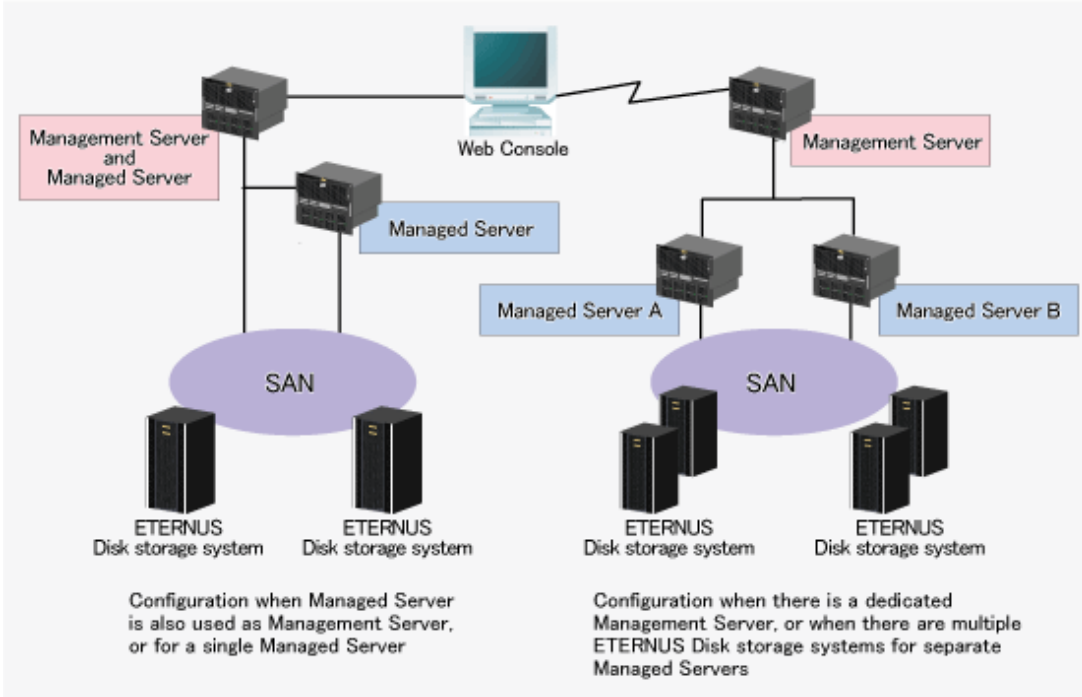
Web Console

Management Server and Managed Server

Managed Server

Management Server

Managed Server A

Managed Server B

SAN

SAN

ETERNUS Disk storage system

ETERNUS Disk storage system

ETERNUS Disk storage system

ETERNUS Disk storage system

Configuration when Managed Server is also used as Management Server, or for a single Managed Server

Configuration when there is a dedicated Management Server, or when there are multiple ETERNUS Disk storage systems for separate Managed Servers